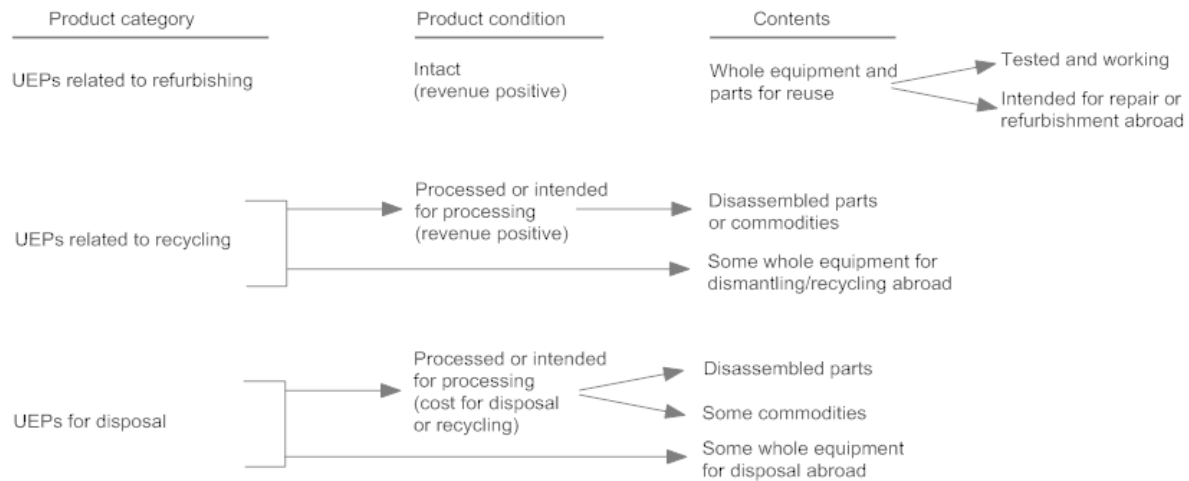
Product category

Product condition

Contents

UEPs related to refurbishing

Intact
(revenue positive)

Whole equipment and parts for reuse

Tested and working

Intended for repair or refurbishment abroad

UEPs related to recycling

Processed or intended for processing (revenue positive)

Disassembled parts or commodities

Some whole equipment for dismantling/recycling abroad

UEPs for disposal

Processed or intended for processing (cost for disposal or recycling)

Disassembled parts

Some commodities

Some whole equipment for disposal abroad